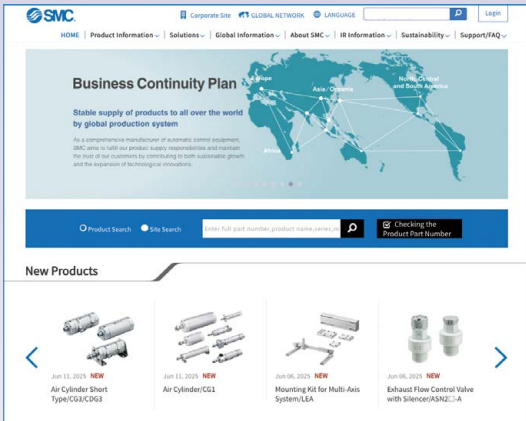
SMC

Corporate Site GLOBAL NETWORK LANGUAGE Login

HOME Product Information Solutions Global Information About SMC IR Information Sustainability Support/FAQ

Business Continuity Plan

Stable supply of products to all over the world by global production system

As a comprehensive manufacturer of automatic control equipment, SMC aims to fulfill our product supply responsibilities and maintain the trust of our customers by contributing to both sustainable growth and the expansion of technological innovations.

Europe
Asia / Oceania
North, Central and South America
Africa

Product Search Site Search Enter full part number,product name,series,m

Checking the Product Part Number

New Products

Jun 11, 2025 NEW
Air Cylinder Short Type/CG3/CDG3

Jun 11, 2025 NEW
Air Cylinder/CG1

Jun 06, 2025 NEW
Mounting Kit for Multi-Axis System/LEA

Jun 06, 2025 NEW
Exhaust Flow Control Valve with Silencer/ASN2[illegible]-A